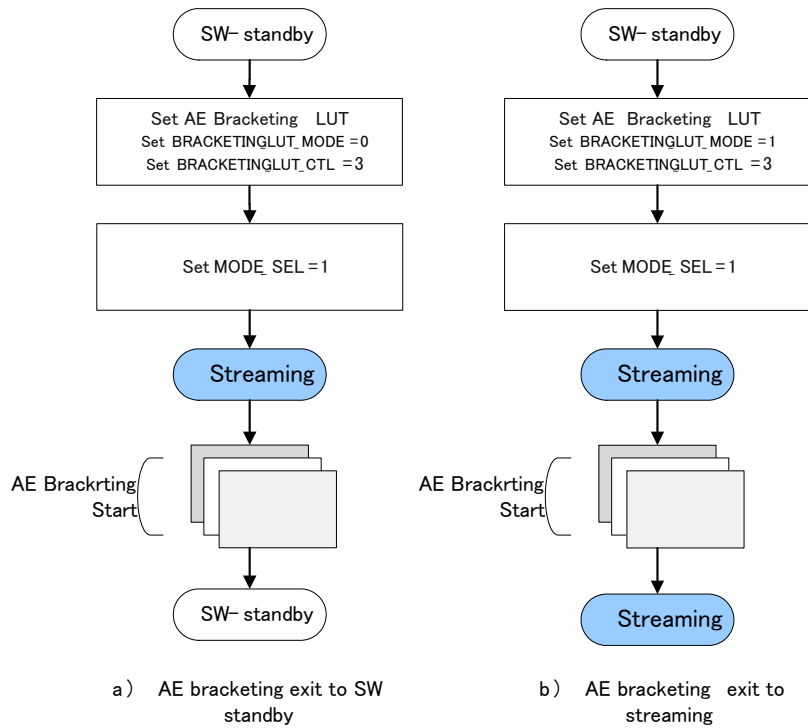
SW- standby

Set AE Bracketing LUT
Set BRACKETINGLUT_MODE = 0
Set BRACKETINGLUT_CTL = 3

Set MODE_SEL = 1

Streaming

AE Brackrting Start

SW- standby

a) AE bracketing exit to SW standby

SW- standby

Set AE Bracketing LUT
Set BRACKETINGLUT_MODE = 1
Set BRACKETINGLUT_CTL = 3

Set MODE_SEL = 1

Streaming

AE Brackrting Start

Streaming

b) AE bracketing exit to streaming